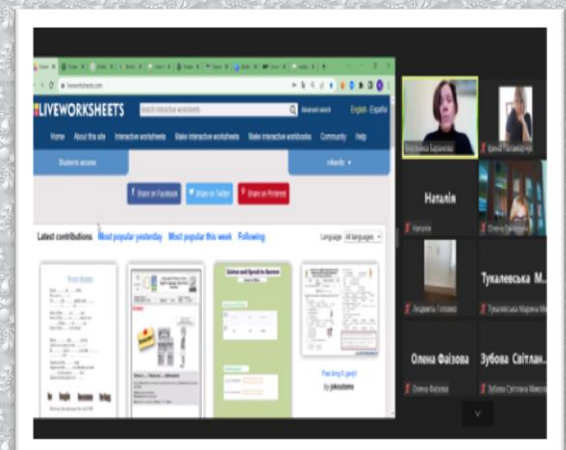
LIVEWORKSHEETS

Search interactive worksheets

Advanced search

English - Español

Home About this site Interactive worksheets Make interactive worksheets Make interactive workbooks Community Help

Students access

Share on Facebook Share on Twitter Share on Pinterest

Latest contributions Most popular yesterday Most popular this week Following

Language All languages

Past lang E gerji

by jokoutomo

Наталія

Наталія

Тукалевська М...

Олена Фаізова

Олена Фаізова

Зубова Світлан...

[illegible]